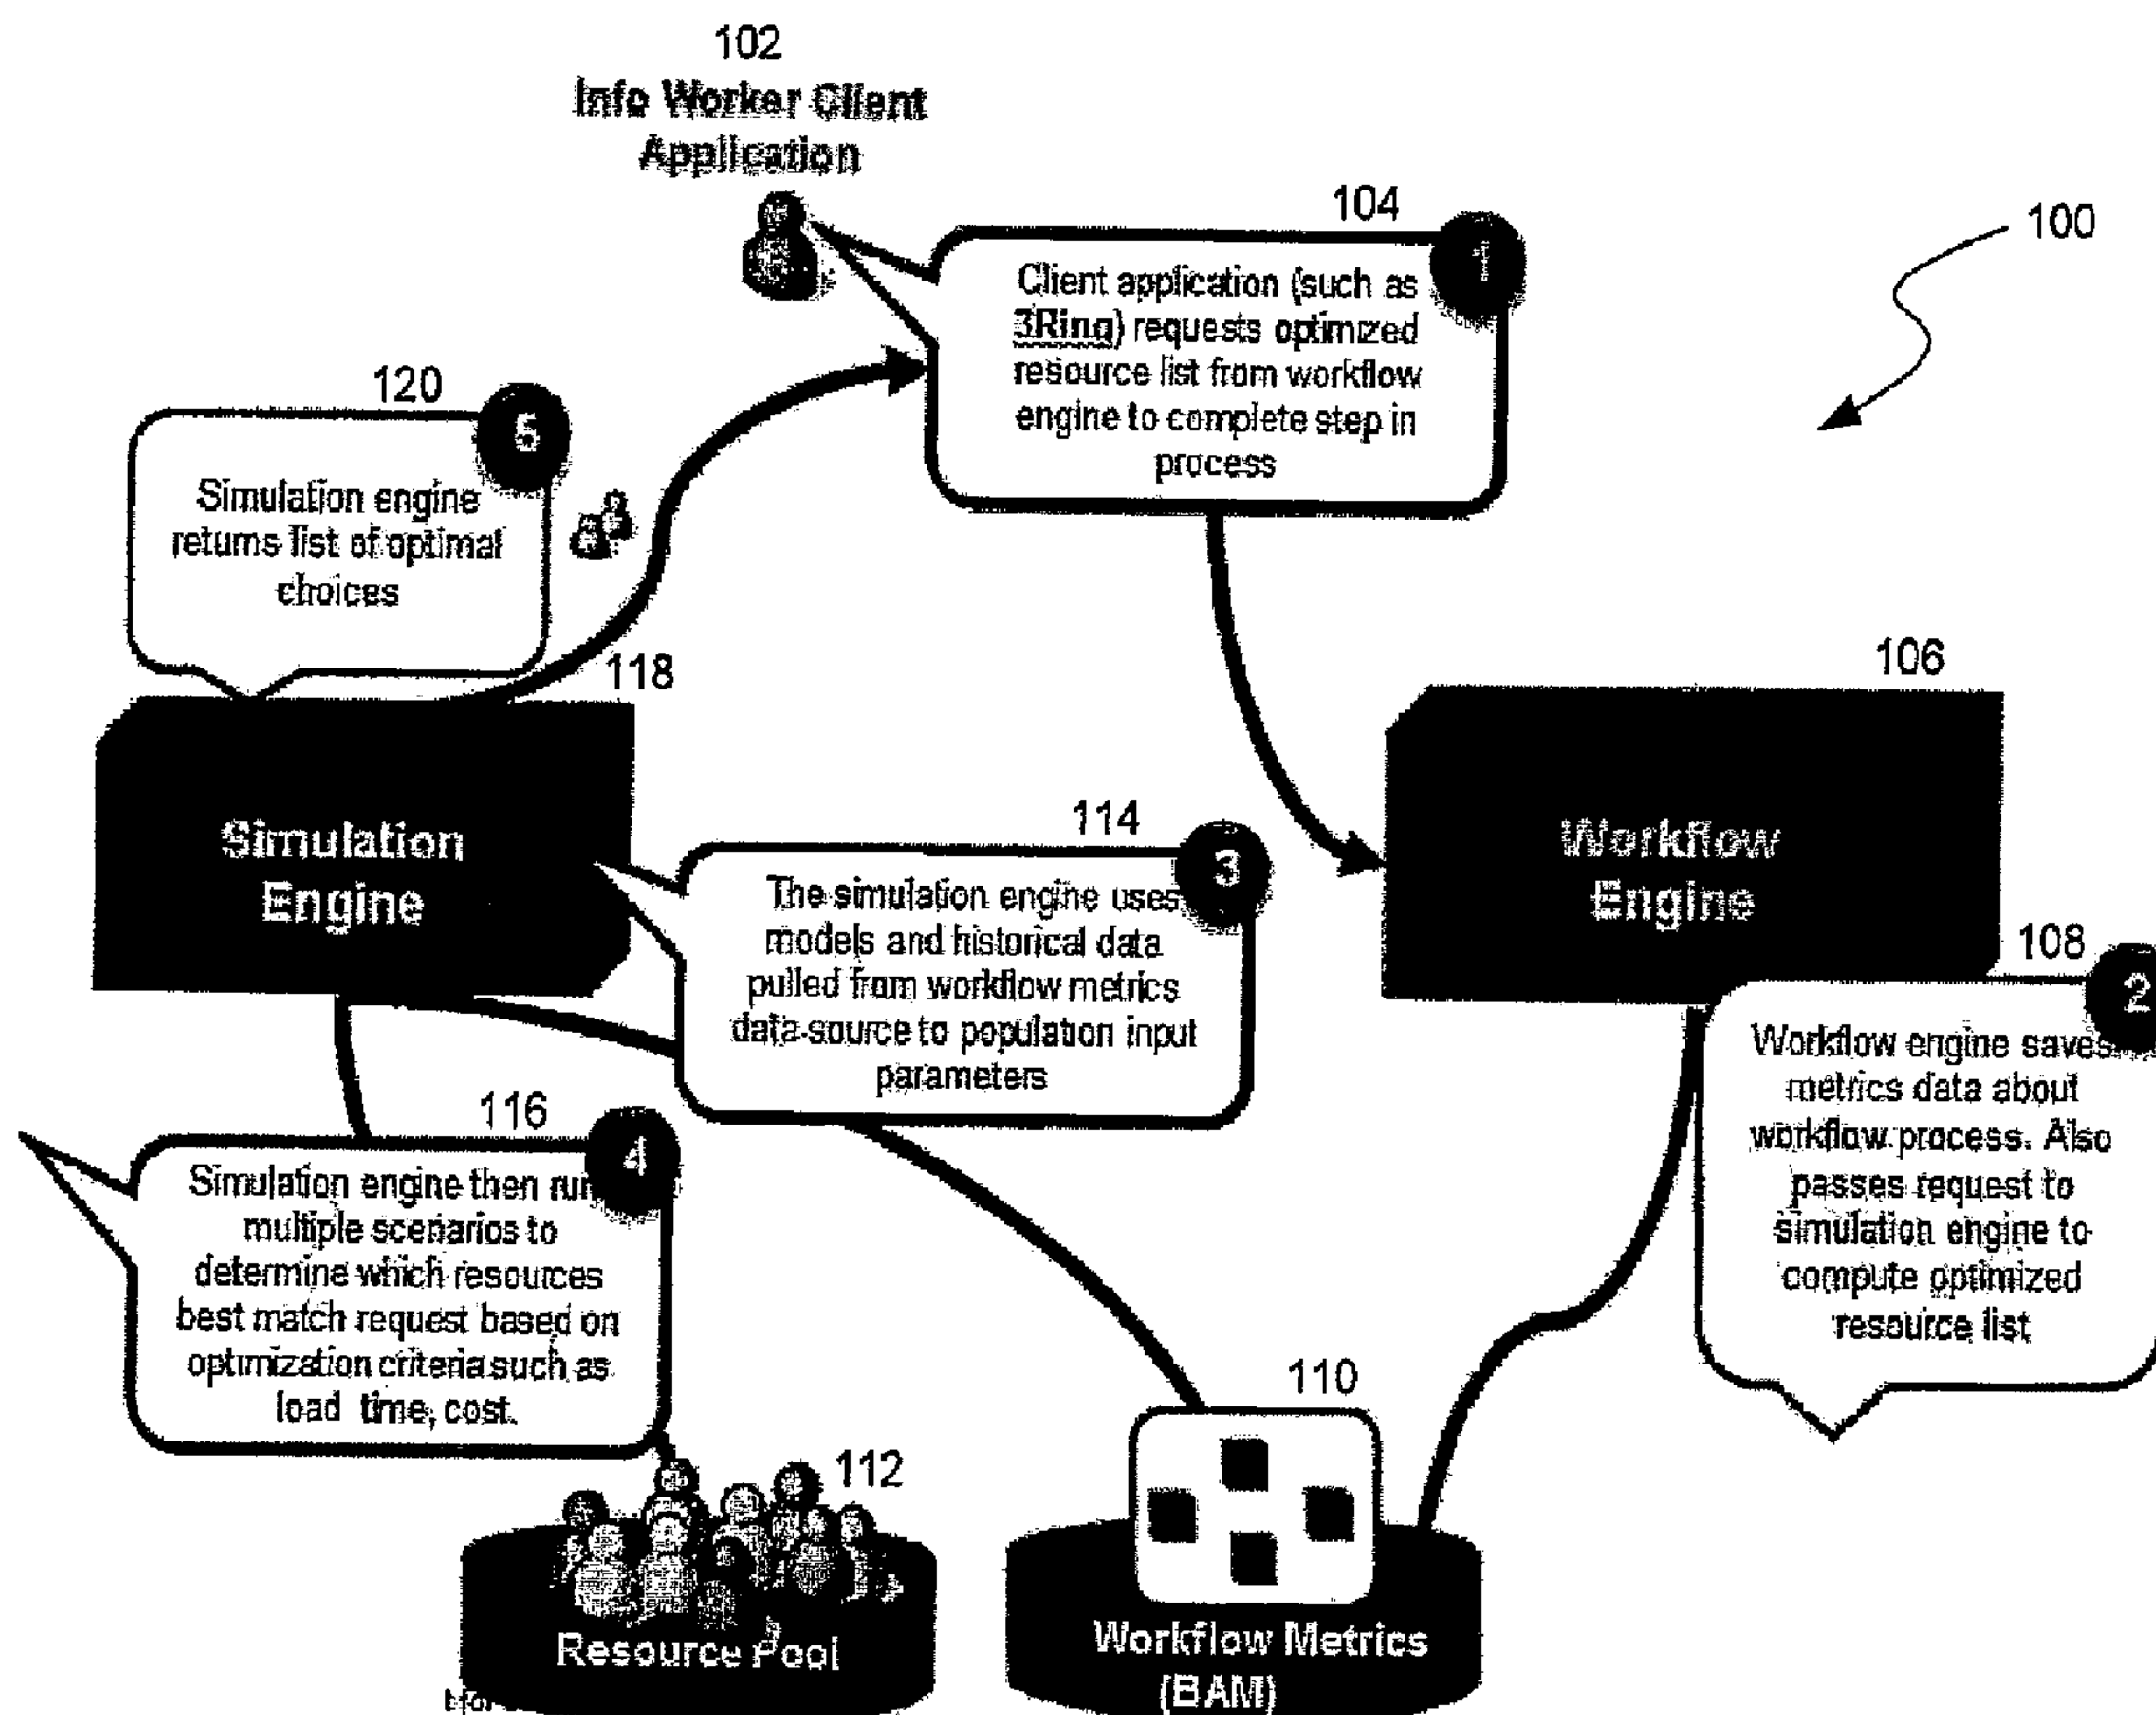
102
Info Worker Client Application

104
1
Client application (such as 3Ring) requests optimzed resource list from workflow engine to complete step in process

100

120
5
Simulation engine retums list of optimal choices

118
Simulation Engine

106
Workflow Engine

114
3
The simulation engine uses models and historical data pulled from workflow metrics data-source to population input parameters

108
2
Workflow engine saves metrics data about workflow process. Also passes request to simulation engine to compute optimized resource list

116
4
Simulation engine then run multiple scenarios to determine which resources best match request based on optimization criteria such as load time, cost.

110
112
Resource Pool
Workflow Metrics (BAM)
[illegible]